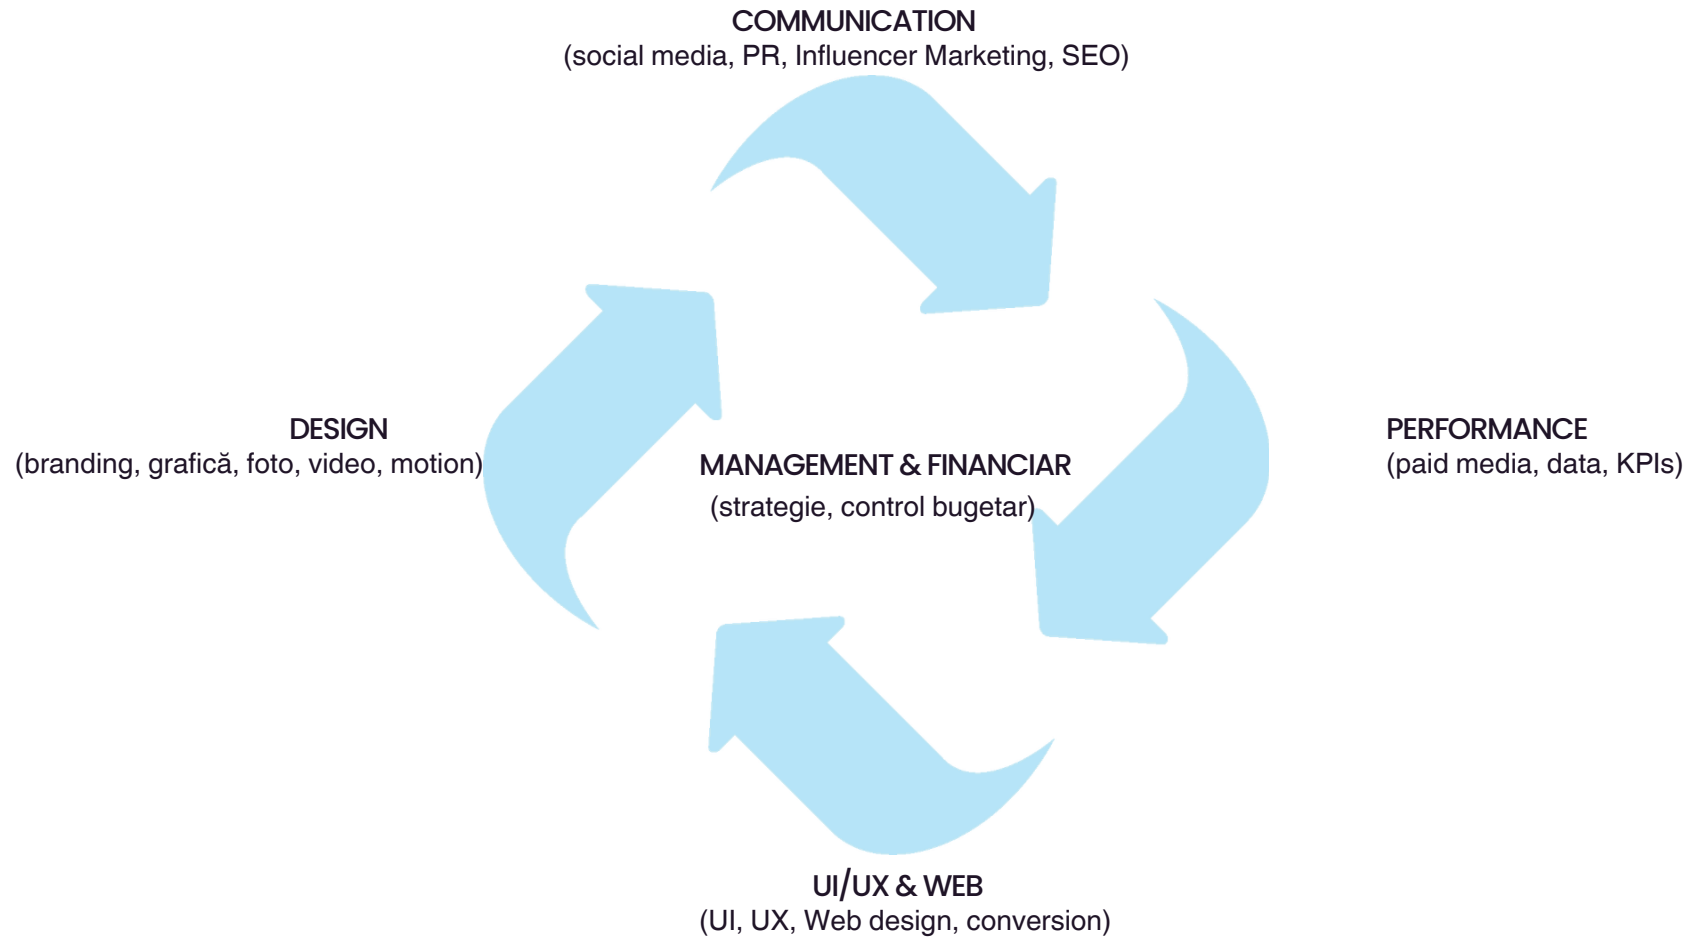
COMMUNICATION
(social media, PR, Influencer Marketing, SEO)

DESIGN
(branding, grafică, foto, video, motion)

MANAGEMENT & FINANCIAR
(strategie, control bugetar)

PERFORMANCE
(paid media, data, KPIs)

UI/UX & WEB
(UI, UX, Web design, conversion)